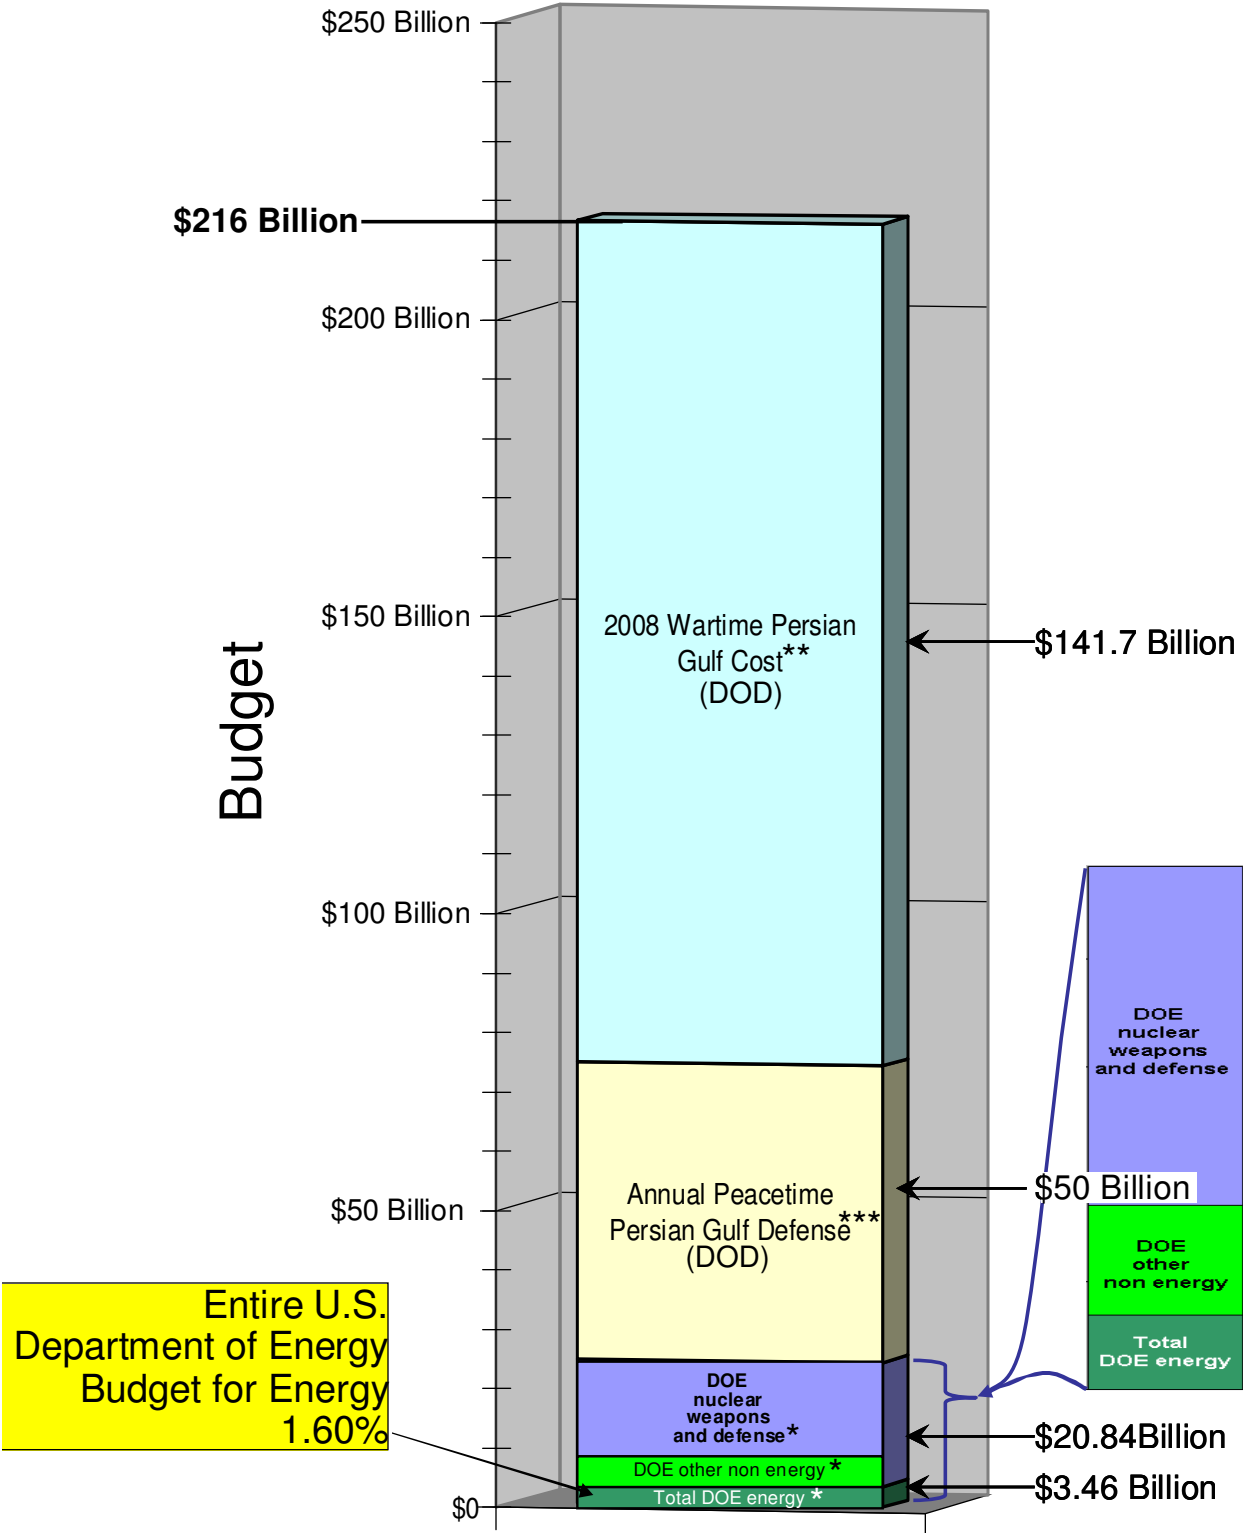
$250 Billion
$216 Billion
$200 Billion
$150 Billion
$100 Billion
$50 Billion
$0
Budget
2008 Wartime Persian Gulf Cost**
(DOD)
$141.7 Billion
Annual Peacetime Persian Gulf Defense***
(DOD)
$50 Billion
DOE nuclear weapons and defense*
DOE other non energy*
Total DOE energy*
$20.84Billion
$3.46 Billion
DOE nuclear weapons and defense
DOE other non energy
Total DOE energy
Entire U.S. Department of Energy Budget for Energy 1.60%